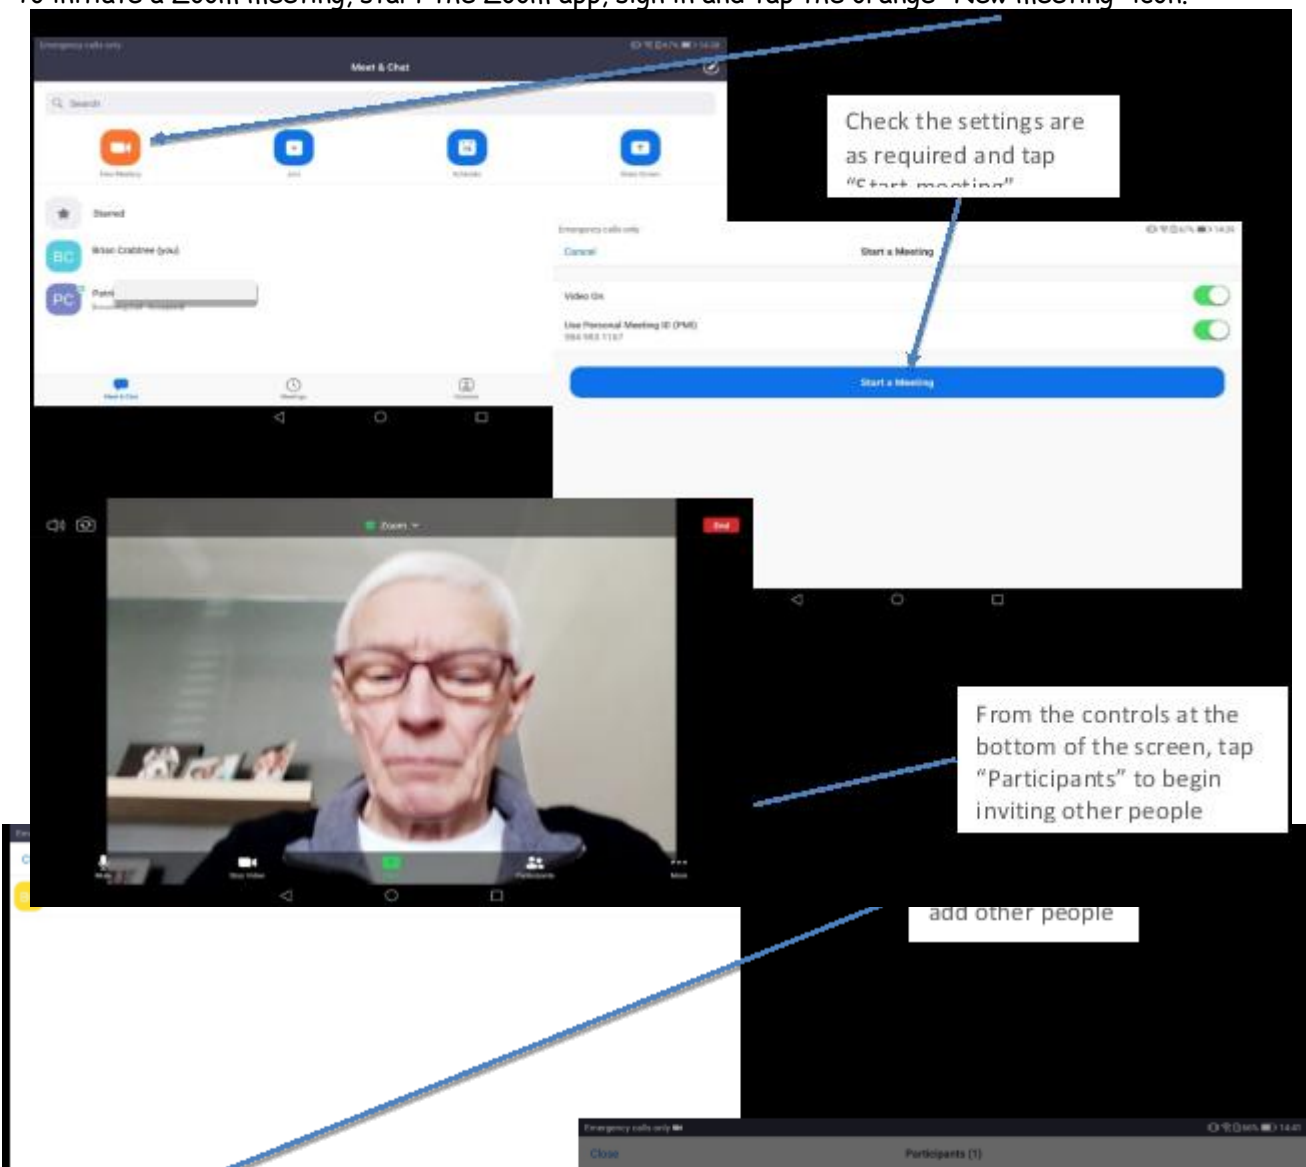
To initiate a Zoom meeting, start the Zoom app, sign in and tap the orange "New meeting" icon.

Emergency calls only

Meet & Chat

Search

New Meeting

Join

Schedule

Share Screen

Starred

Brian Crabtree (you)

BC

PC

Meet & Chat

Meetings

Contacts

Check the settings are as required and tap "Start meeting"

Emergency calls only

Cancel

Start a Meeting

Video On

Use Personal Meeting ID (PMI)

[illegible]

Start a Meeting

Zoom

End

Mute

Stop Video

Participants

More

From the controls at the bottom of the screen, tap "Participants" to begin inviting other people

add other people

Emergency calls only

Close

Participants (1)